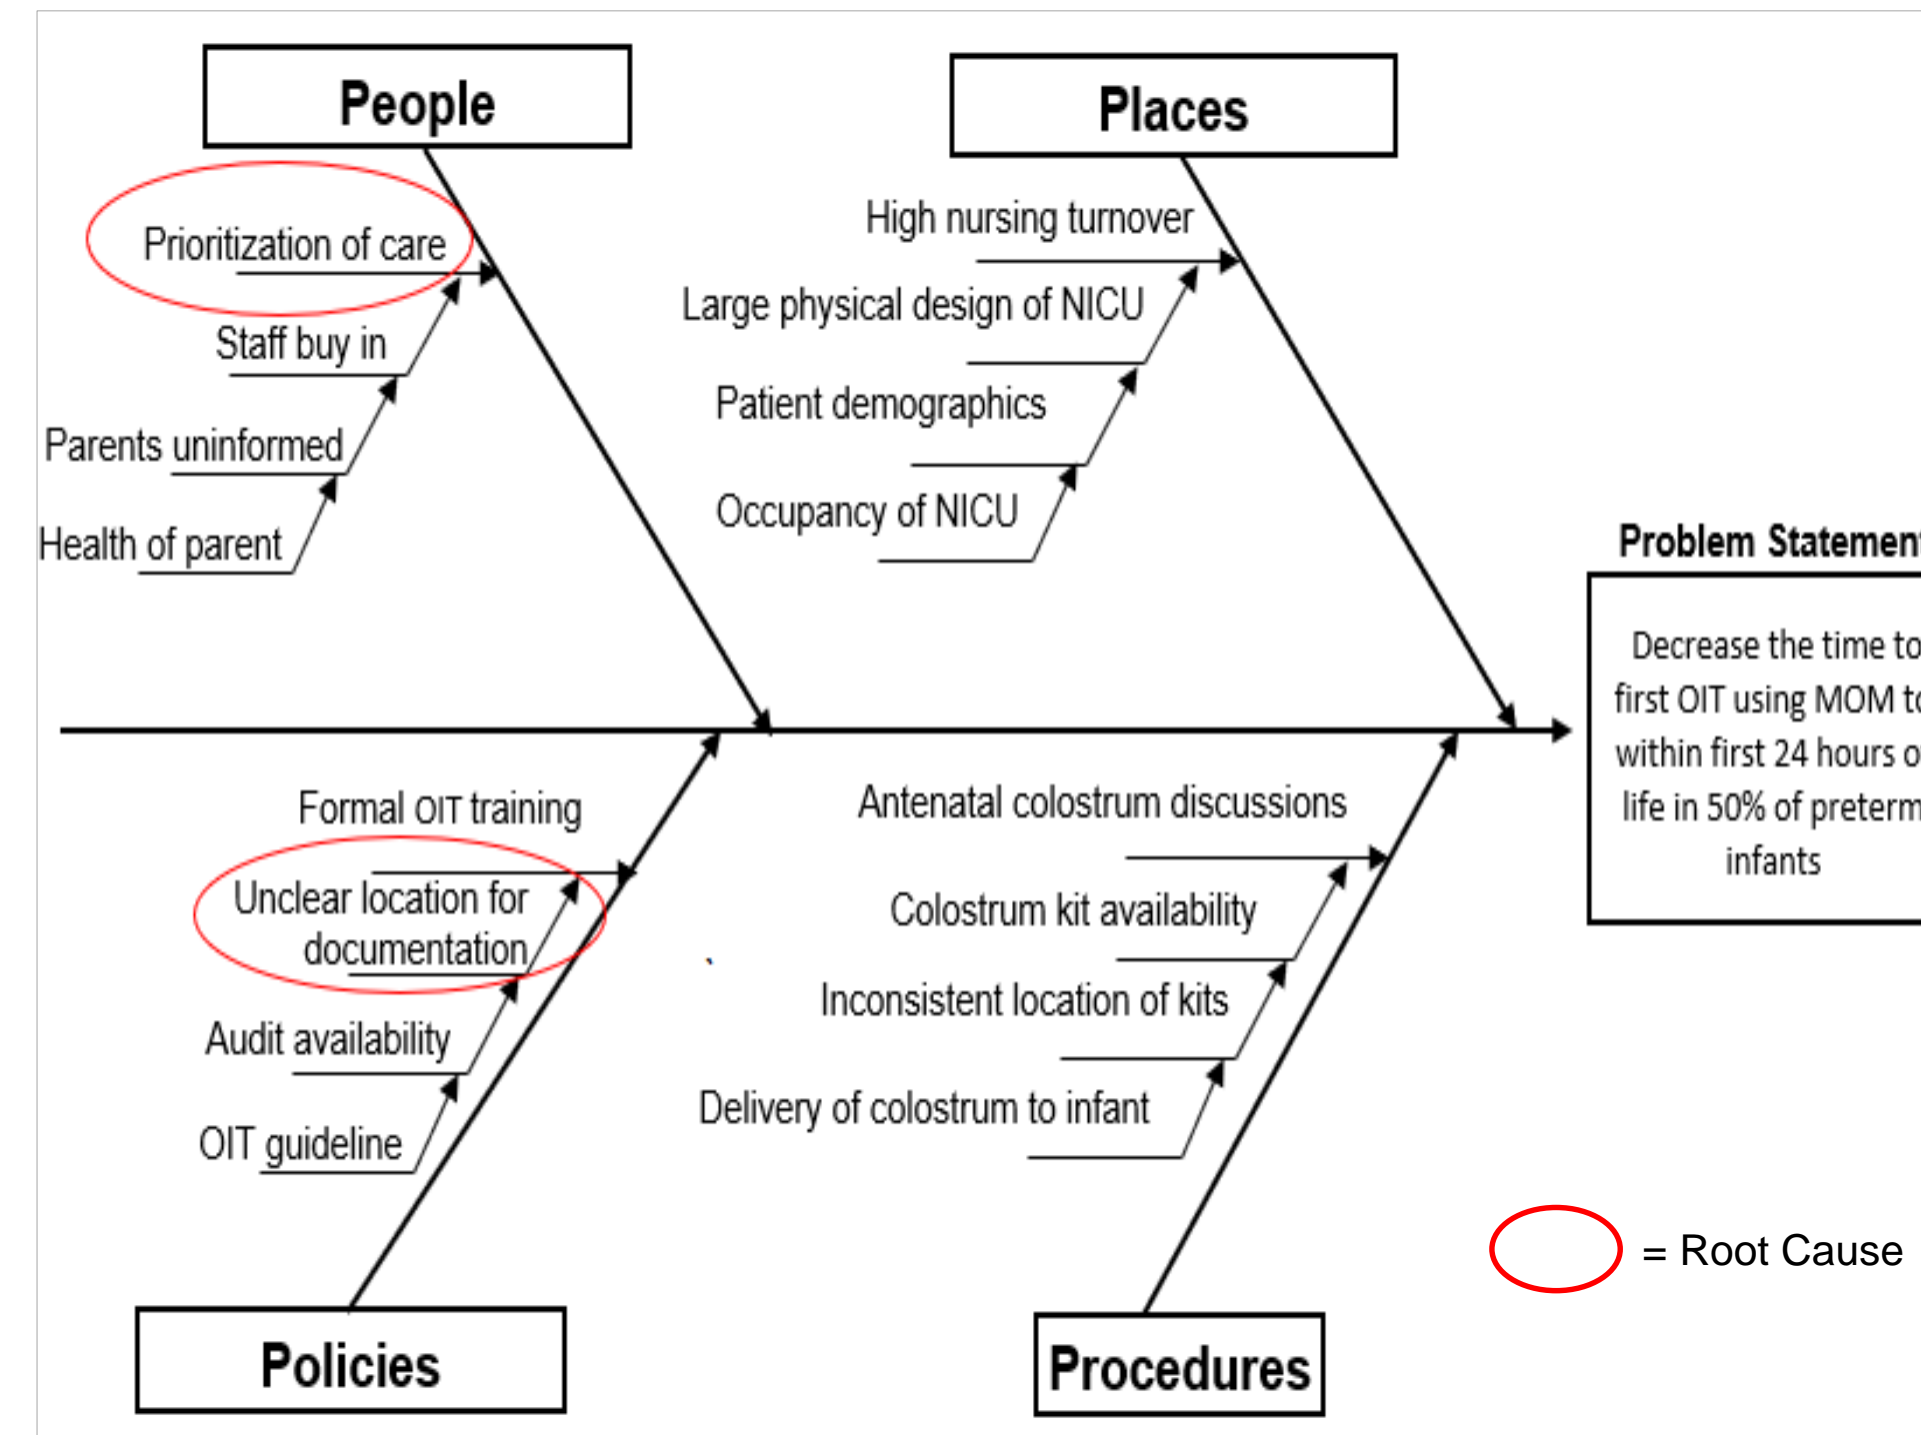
People

Prioritization of care

Staff buy in

Parents uninformed

Health of parent

Places

High nursing turnover

Large physical design of NICU

Patient demographics

Occupancy of NICU

Problem Statemen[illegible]

Decrease the time to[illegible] first OIT using MOM t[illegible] within first 24 hours o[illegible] life in 50% of preter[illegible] infants

Formal OIT training

Unclear location for documentation

Audit availability

OIT guideline

Antenatal colostrum discussions

Colostrum kit availability

Inconsistent location of kits

Delivery of colostrum to infant

= Root Cause

Policies

Procedures